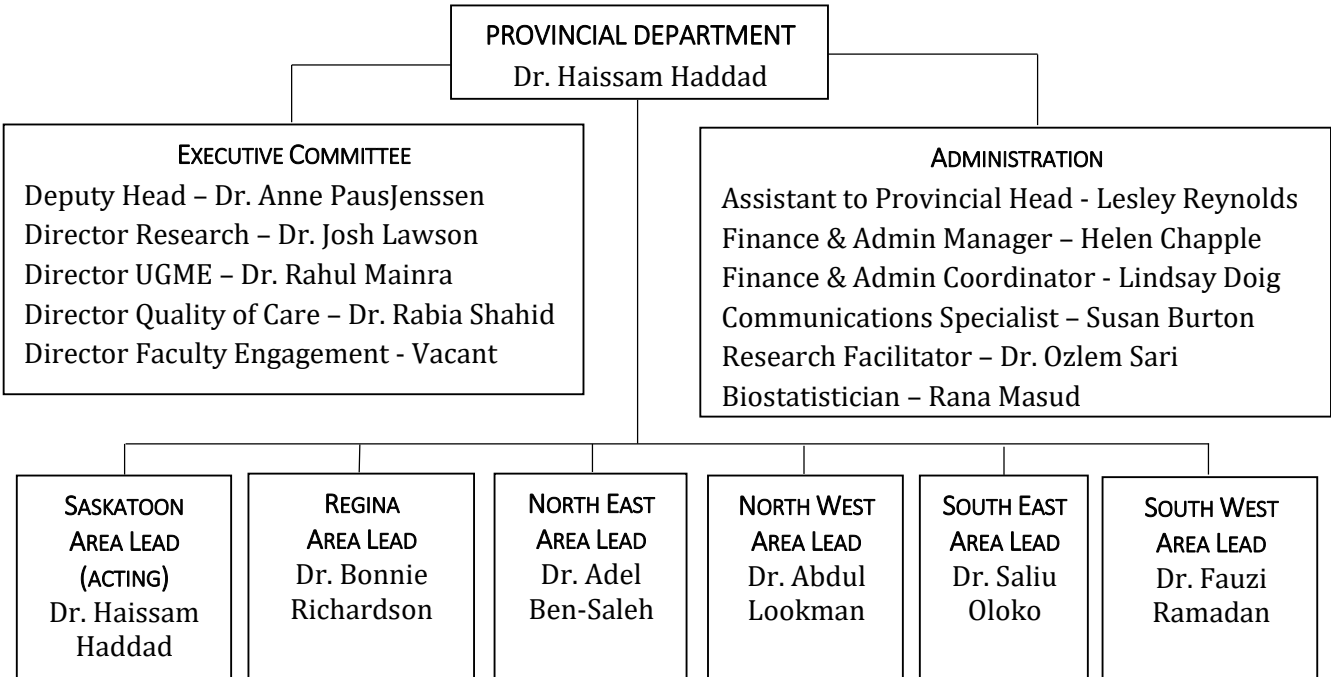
PROVINCIAL DEPARTMENT
Dr. Haissam Haddad

EXECUTIVE COMMITTEE
Deputy Head – Dr. Anne PausJenssen
Director Research – Dr. Josh Lawson
Director UGME – Dr. Rahul Mainra
Director Quality of Care – Dr. Rabia Shahid
Director Faculty Engagement - Vacant

ADMINISTRATION
Assistant to Provincial Head - Lesley Reynolds
Finance & Admin Manager – Helen Chapple
Finance & Admin Coordinator - Lindsay Doig
Communications Specialist – Susan Burton
Research Facilitator – Dr. Ozlem Sari
Biostatistician – Rana Masud

SASKATOON AREA LEAD (ACTING)
Dr. Haissam Haddad

REGINA AREA LEAD
Dr. Bonnie Richardson

NORTH EAST AREA LEAD
Dr. Adel Ben-Saleh

NORTH WEST AREA LEAD
Dr. Abdul Lookman

SOUTH EAST AREA LEAD
Dr. Saliu Oloko

SOUTH WEST AREA LEAD
Dr. Fauzi Ramadan